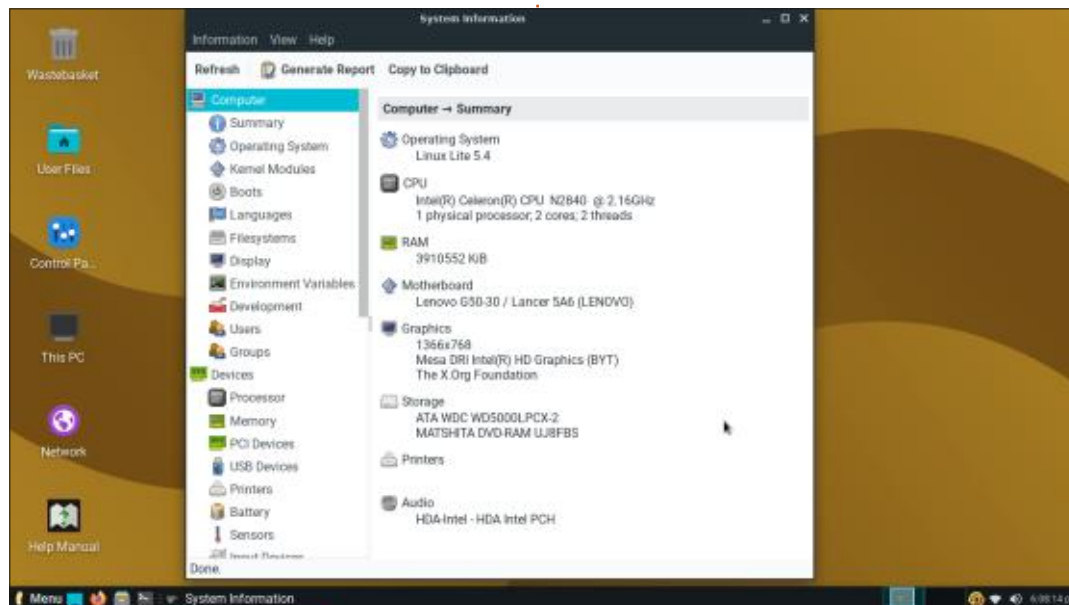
Wastebasket

User Files

Control Pa...

This PC

Network

Help Manual

System Information

Information View Help

Refresh Generate Report Copy to Clipboard

Computer
Summary
Operating System
Kernel Modules
Boots
Languages
Filesystems
Display
Environment Variables
Development
Users
Groups
Devices
Processor
Memory
PCI Devices
USB Devices
Printers
Battery
Sensors
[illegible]

Computer → Summary

Operating System
Linux Lite 5.4

CPU
Intel(R) Celeron(R) CPU N2840 @ 2.16GHz
1 physical processor; 2 cores; 2 threads

RAM
3910552 KiB

Motherboard
Lenovo G50-30 / Lancer 5A6 (LENOVO)

Graphics
1366x768
Mesa DRI Intel(R) HD Graphics (BYT)
The X.Org Foundation

Storage
ATA WDC WD5000LPCX-2
MATSHITA DVD-RAM UJ8FBS

Printers

Audio
HDA-Intel - HDA Intel PCH

Done.

Menu System Information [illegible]